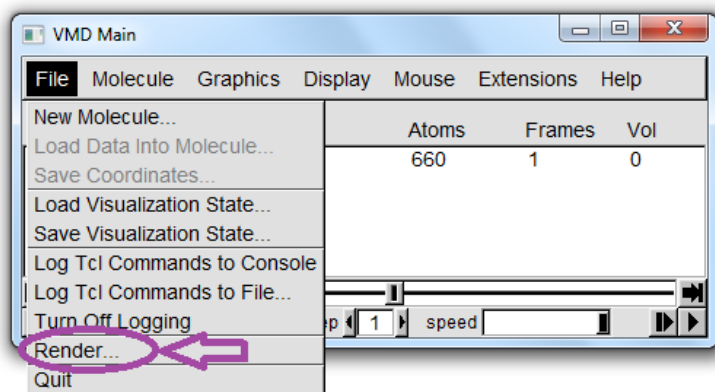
VMD Main

File Molecule Graphics Display Mouse Extensions Help

New Molecule...
Load Data Into Molecule...
Save Coordinates...
Load Visualization State...
Save Visualization State...
Log Tcl Commands to Console
Log Tcl Commands to File...
Turn Off Logging
Render...
Quit

Atoms Frames Vol
660 1 0

ep 1 speed